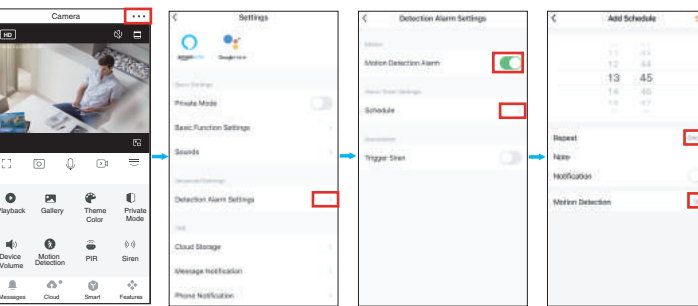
Camera
HD

Playback
Gallery
Theme Color
Private Mode
Device Volume
Motion Detection
PIR
Siren
Messages
Cloud
Smart
Features

Settings
amazon alexa
Google Home
Basic Settings
Private Mode
Basic Function Settings
Sounds
Advanced Settings
Detection Alarm Settings
VAS
Cloud Storage
Message Notification
Phone Notification

Detection Alarm Settings
Motion
Motion Detection Alarm
Alarm Timer Settings
Schedule
Accessories
Trigger Siren

Add Schedule
11 43
12 44
13 45
14 46
15 47
Repeat
Note
Notification
Motion Detection